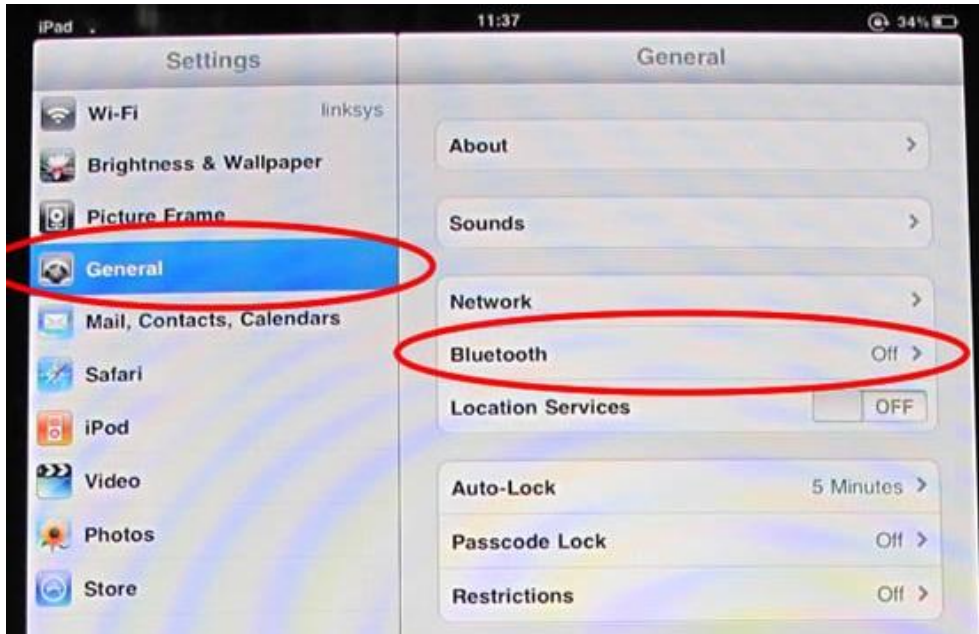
iPad
11:37
34%

Settings

Wi-Fi linksys
Brightness & Wallpaper
Picture Frame
General
Mail, Contacts, Calendars
Safari
iPod
Video
Photos
Store

General

About >

Sounds >

Network >
Bluetooth Off >
Location Services OFF

Auto-Lock 5 Minutes >
Passcode Lock Off >
Restrictions Off >